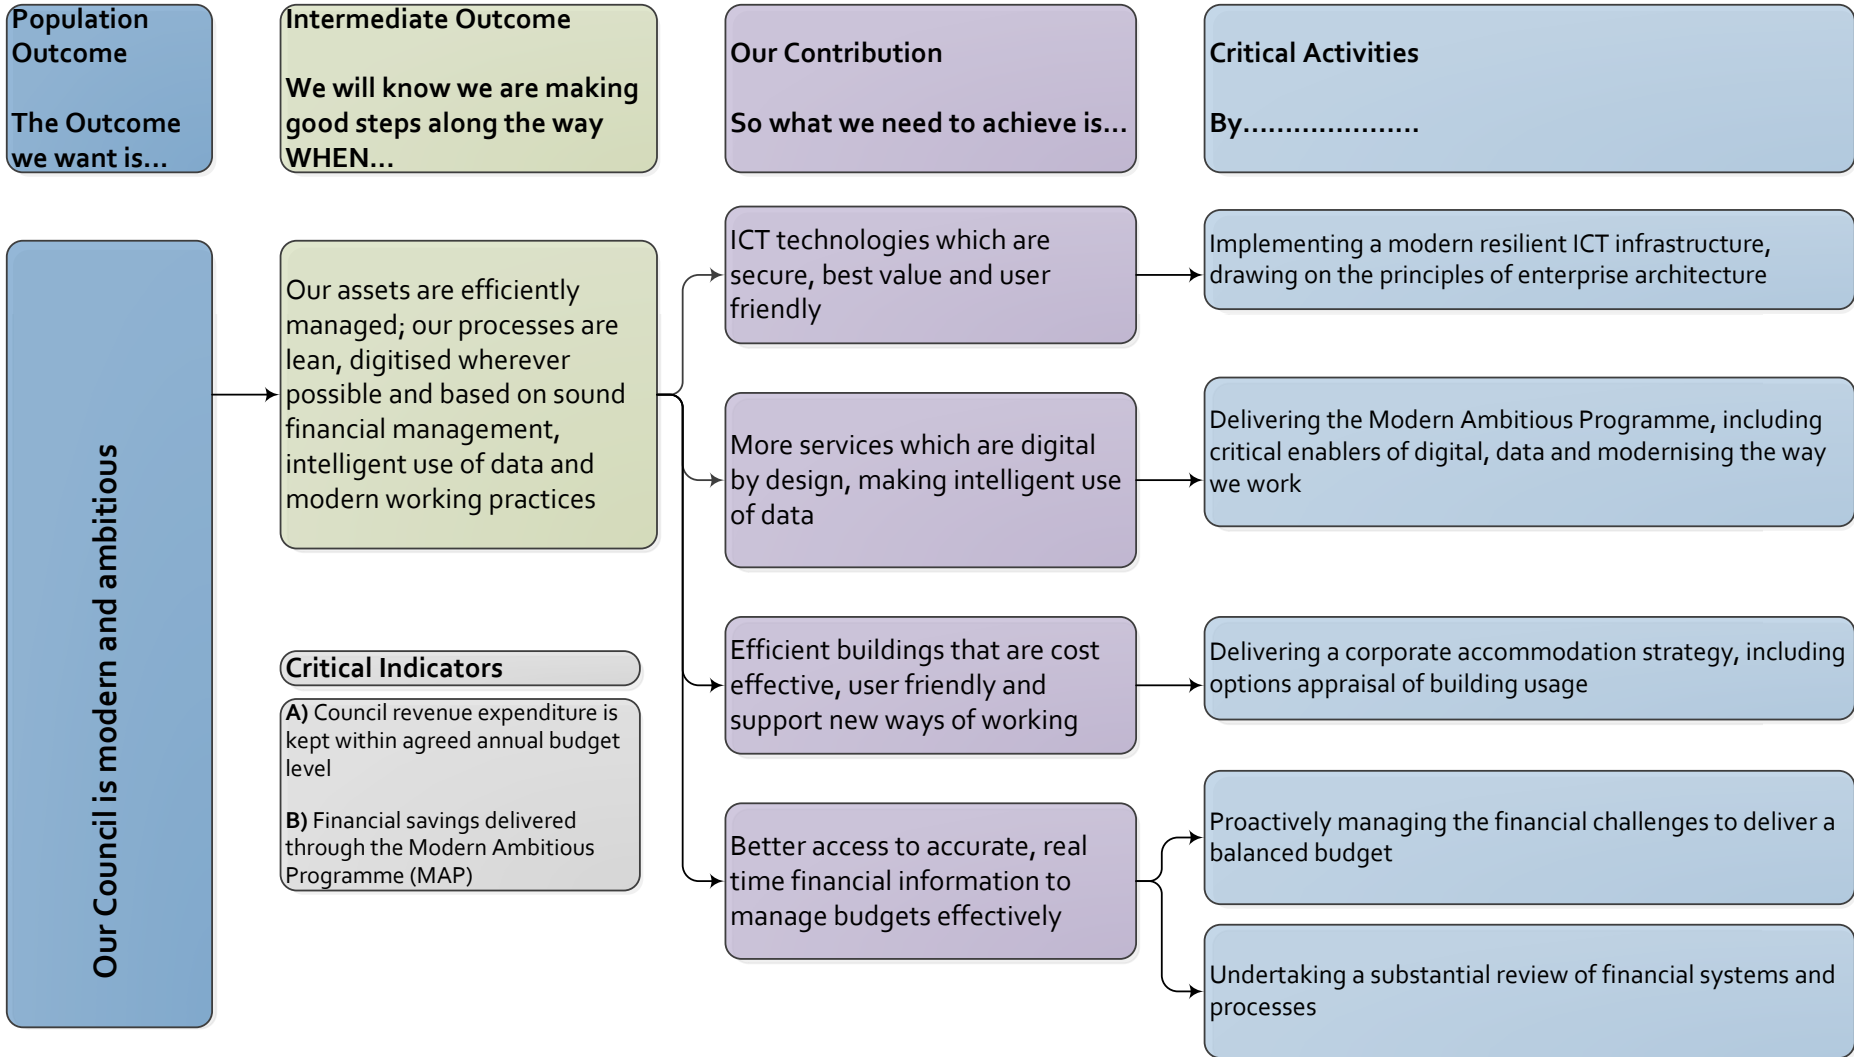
Population Outcome

The Outcome we want is…

Intermediate Outcome

We will know we are making good steps along the way WHEN…

Our Contribution

So what we need to achieve is…

Critical Activities

By………………..

Our Council is modern and ambitious

Our assets are efficiently managed; our processes are lean, digitised wherever possible and based on sound financial management, intelligent use of data and modern working practices

ICT technologies which are secure, best value and user friendly

Implementing a modern resilient ICT infrastructure, drawing on the principles of enterprise architecture

More services which are digital by design, making intelligent use of data

Delivering the Modern Ambitious Programme, including critical enablers of digital, data and modernising the way we work

Efficient buildings that are cost effective, user friendly and support new ways of working

Delivering a corporate accommodation strategy, including options appraisal of building usage

Better access to accurate, real time financial information to manage budgets effectively

Proactively managing the financial challenges to deliver a balanced budget

Undertaking a substantial review of financial systems and processes

Critical Indicators

**A)** Council revenue expenditure is kept within agreed annual budget level

**B)** Financial savings delivered through the Modern Ambitious Programme (MAP)